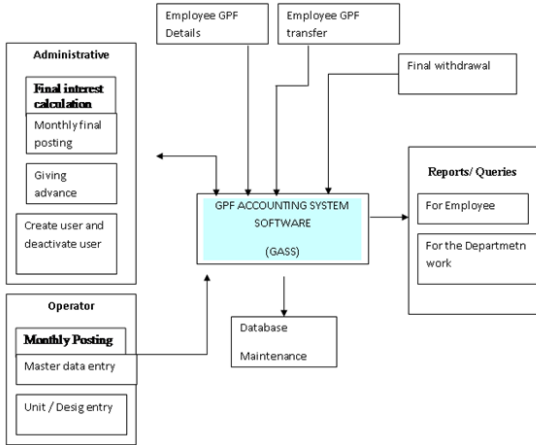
Employee GPF Details

Employee GPF transfer

Final withdrawal

Administrative

Final interest calculation

Monthly final posting

Giving advance

Create user and deactivate user

GPF ACCOUNTING SYSTEM SOFTWARE

(GASS)

Reports/ Queries

For Employee

For the Departmetn work

Operator

Monthly Posting

Master data entry

Unit / Desig entry

Database Maintenance